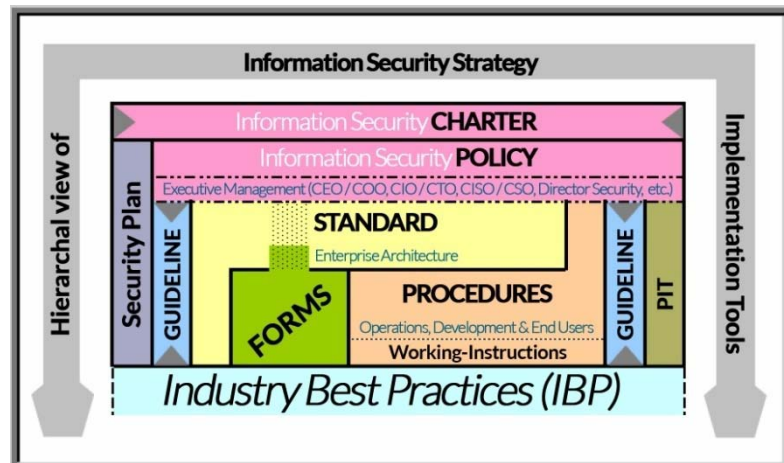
Information Security Strategy

Hierarchal view of

Implementation Tools

Information Security CHARTER

Information Security POLICY

Executive Management (CEO / COO, CIO / CTO, CISO / CSO, Director Security, etc.)

Security Plan

GUIDELINE

STANDARD

Enterprise Architecture

FORMS

PROCEDURES

Operations, Development & End Users

Working-Instructions

GUIDELINE

PIT

Industry Best Practices (IBP)